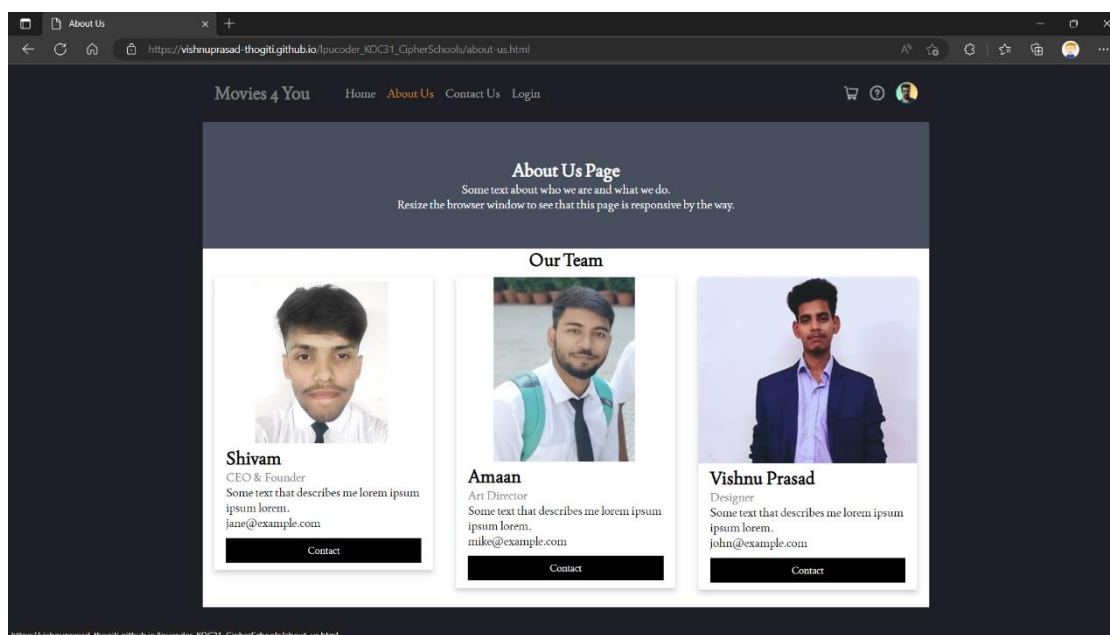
About Us

https://vishnuprasad-thogiti.github.io/lpucoder_KOC31_CipherSchools/about-us.html

Movies 4 You Home About Us Contact Us Login

About Us Page
Some text about who we are and what we do.
Resize the browser window to see that this page is responsive by the way.

Our Team

Shivam
CEO & Founder
Some text that describes me lorem ipsum ipsum lorem.
jane@example.com
Contact

Amaan
Art Director
Some text that describes me lorem ipsum ipsum lorem.
mike@example.com
Contact

Vishnu Prasad
Designer
Some text that describes me lorem ipsum ipsum lorem.
john@example.com
Contact

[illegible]